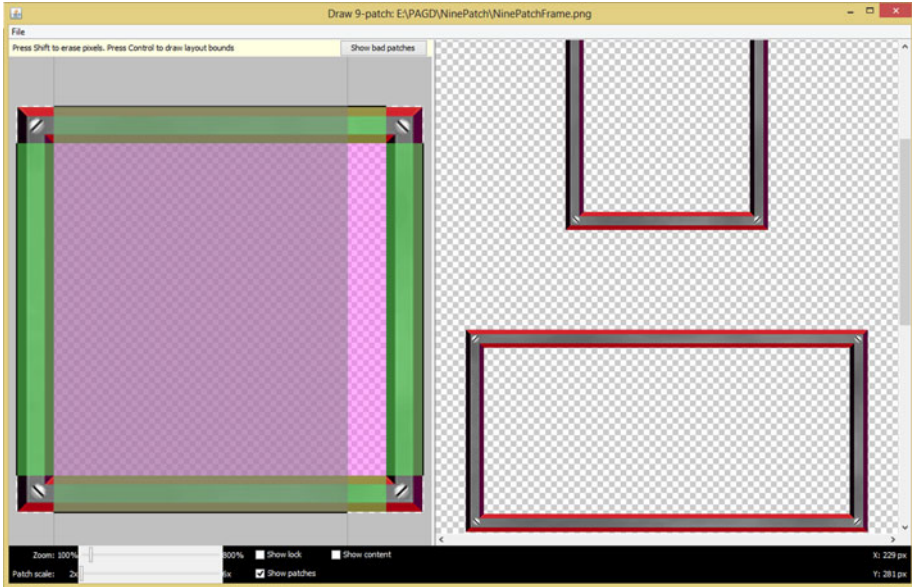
Draw 9-patch: E:\PAGD\NinePatch\NinePatchFrame.png

File

Press Shift to erase pixels. Press Control to draw layout bounds

Show bad patches

Zoom: 100%

800%

Show lock

Show content

X: 229 px

Patch scale: 2x

6x

Show patches

Y: 281 px